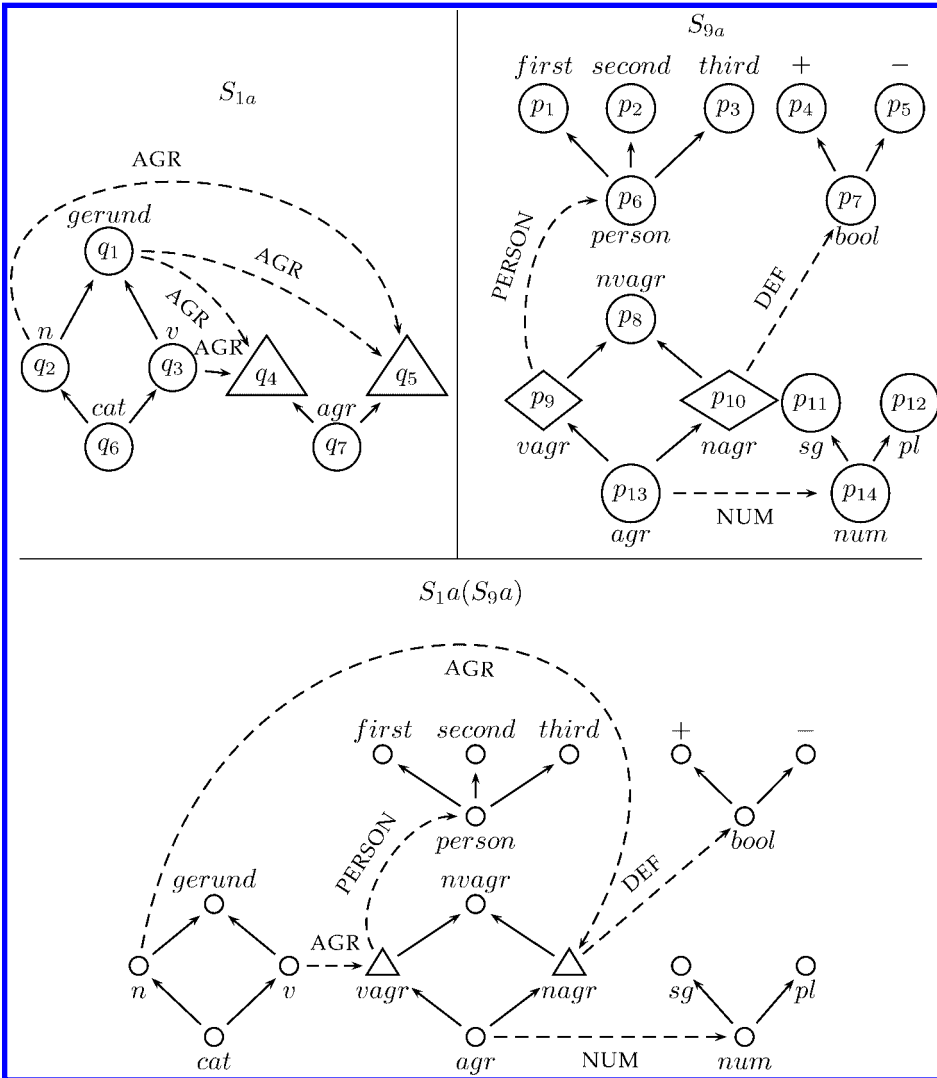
$S_{1a}$

AGR

$gerund$

$q_1$

AGR

AGR

AGR

$n$

$v$

$q_2$

$q_3$

$q_4$

$q_5$

$cat$

$agr$

$q_6$

$q_7$

$S_{9a}$

$first$ $second$ $third$ $+$ $-$

$p_1$ $p_2$ $p_3$ $p_4$ $p_5$

$p_6$

$p_7$

PERSON

$person$

$bool$

$nvagr$

DEF

$p_8$

$p_9$

$p_{10}$

$p_{11}$

$p_{12}$

$vagr$

$nagr$

$sg$

$pl$

$p_{13}$

$p_{14}$

NUM

$agr$

$num$

$S_1a(S_9a)$

AGR

$first$ $second$ $third$ $+$ $-$

PERSON

$person$

$bool$

$gerund$

$nvagr$

DEF

AGR

$n$

$v$

$vagr$

$nagr$

$sg$

$pl$

$cat$

$agr$

NUM

$num$